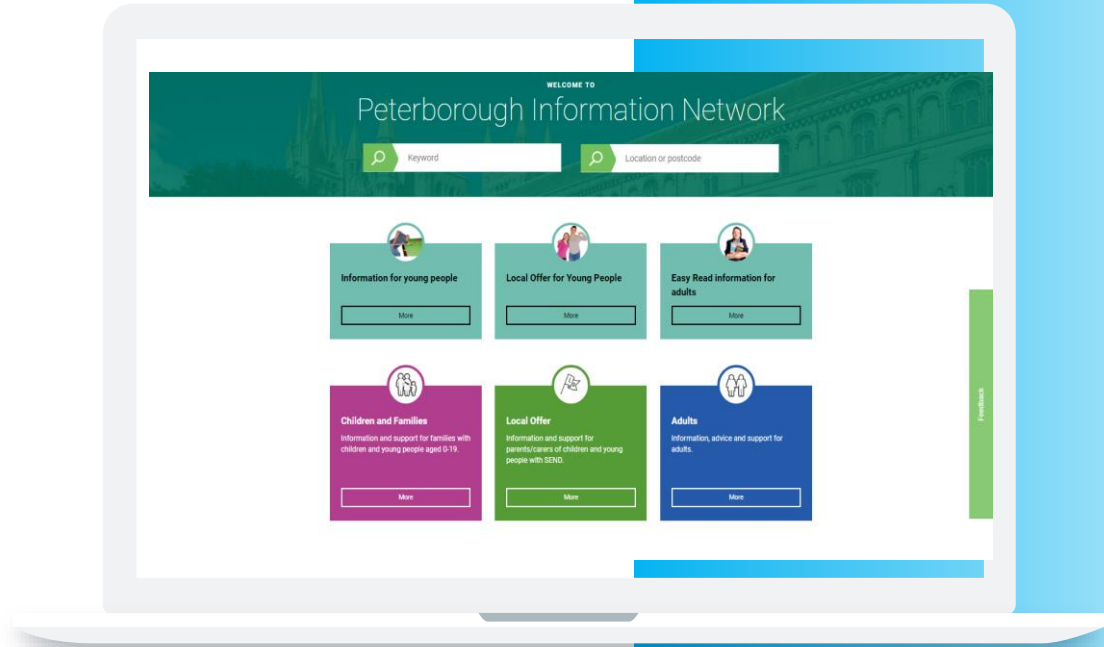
WELCOME TO
Peterborough Information Network

Keyword

Location or postcode

Information for young people
More

Local Offer for Young People
More

Easy Read information for adults
More

Children and Families
Information and support for families with children and young people aged 0-19.
More

Local Offer
Information and support for parents/carers of children and young people with SEND.
More

Adults
Information, advice and support for adults.
More

Feedback